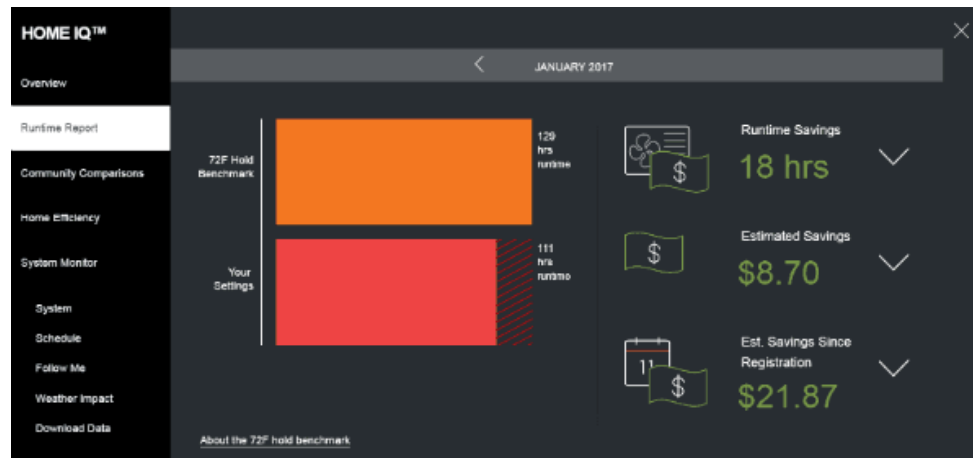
HOME IQ™

Overview

Runtime Report

Community Comparisons

Home Efficiency

System Monitor

System

Schedule

Follow Me

Weather Impact

Download Data

JANUARY 2017

72F Hold Benchmark

129 hrs runtime

Your Settings

111 hrs runtime

About the 72F hold benchmark

$

Runtime Savings

18 hrs

$

Estimated Savings

$8.70

11

$

Est. Savings Since Registration

$21.87